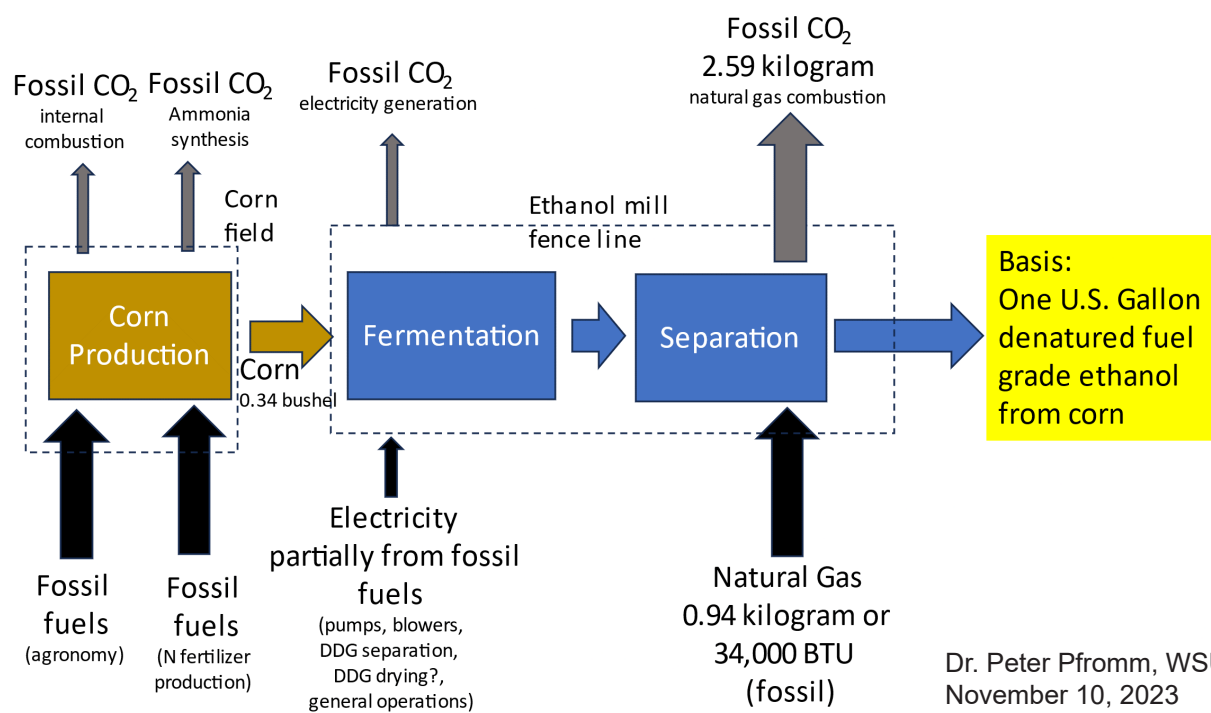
Fossil $CO_2$
internal combustion

Fossil $CO_2$
Ammonia synthesis

Fossil $CO_2$
electricity generation

Fossil $CO_2$
2.59 kilogram
natural gas combustion

Corn field

Ethanol mill fence line

Corn Production

Corn
0.34 bushel

Fermentation

Separation

Basis:
One U.S. Gallon denatured fuel grade ethanol from corn

Fossil fuels
(agronomy)

Fossil fuels
(N fertilizer production)

Electricity partially from fossil fuels
(pumps, blowers, DDG separation, DDG drying?, general operations)

Natural Gas
0.94 kilogram or 34,000 BTU
(fossil)

Dr. Peter Pfromm, WS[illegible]
November 10, 2023